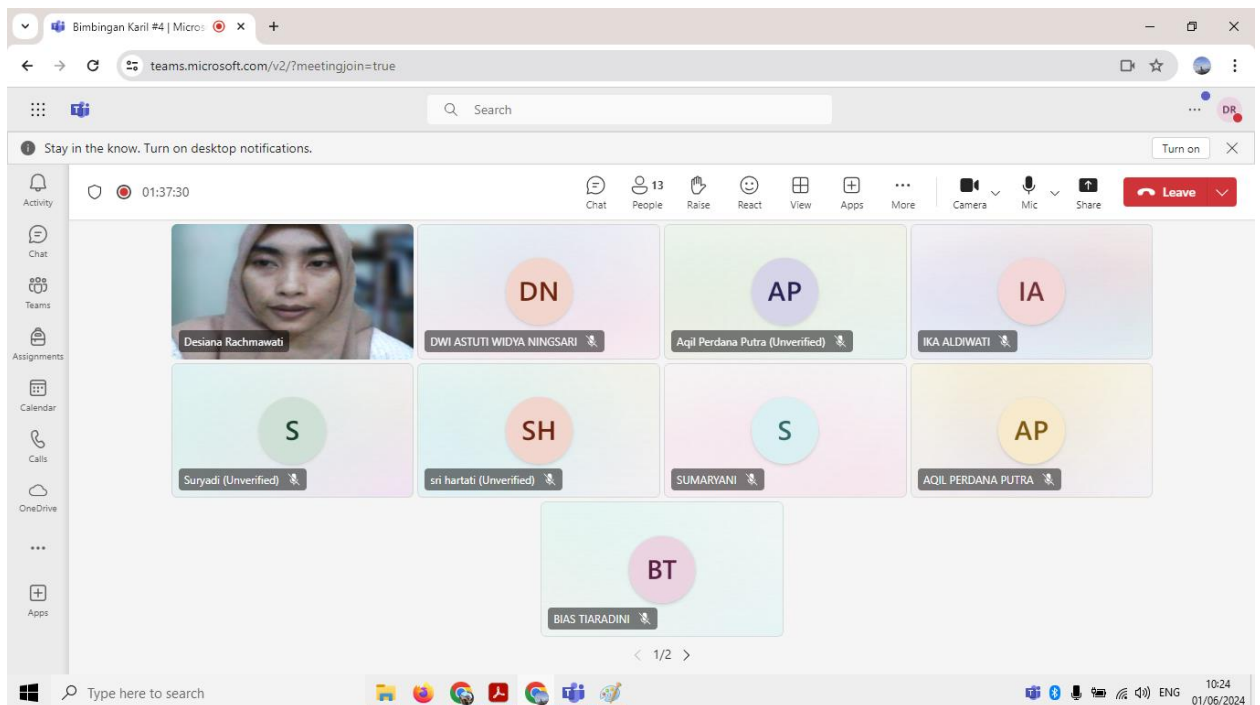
Bimbingan Karil #4 | Micros ×
+
teams.microsoft.com/v2/?meetingjoin=true
Search
DR
Stay in the know. Turn on desktop notifications.
Turn on
Activity
Chat
Teams
Assignments
Calendar
Calls
OneDrive
...
Apps
01:37:30
Chat
13 People
Raise
React
View
Apps
More
Camera
Mic
Share
Leave

Desiana Rachmawati
DN
DWI ASTUTI WIDYA NINGSARI
AP
Aqil Perdana Putra (Unverified)
IA
IKA ALDIWATI
S
Suryadi (Unverified)
SH
sri hartati (Unverified)
S
SUMARYANI
AP
AQIL PERDANA PUTRA
BT
BIAS TIARADINI
1/2

Type here to search
ENG
10:24
01/06/2024